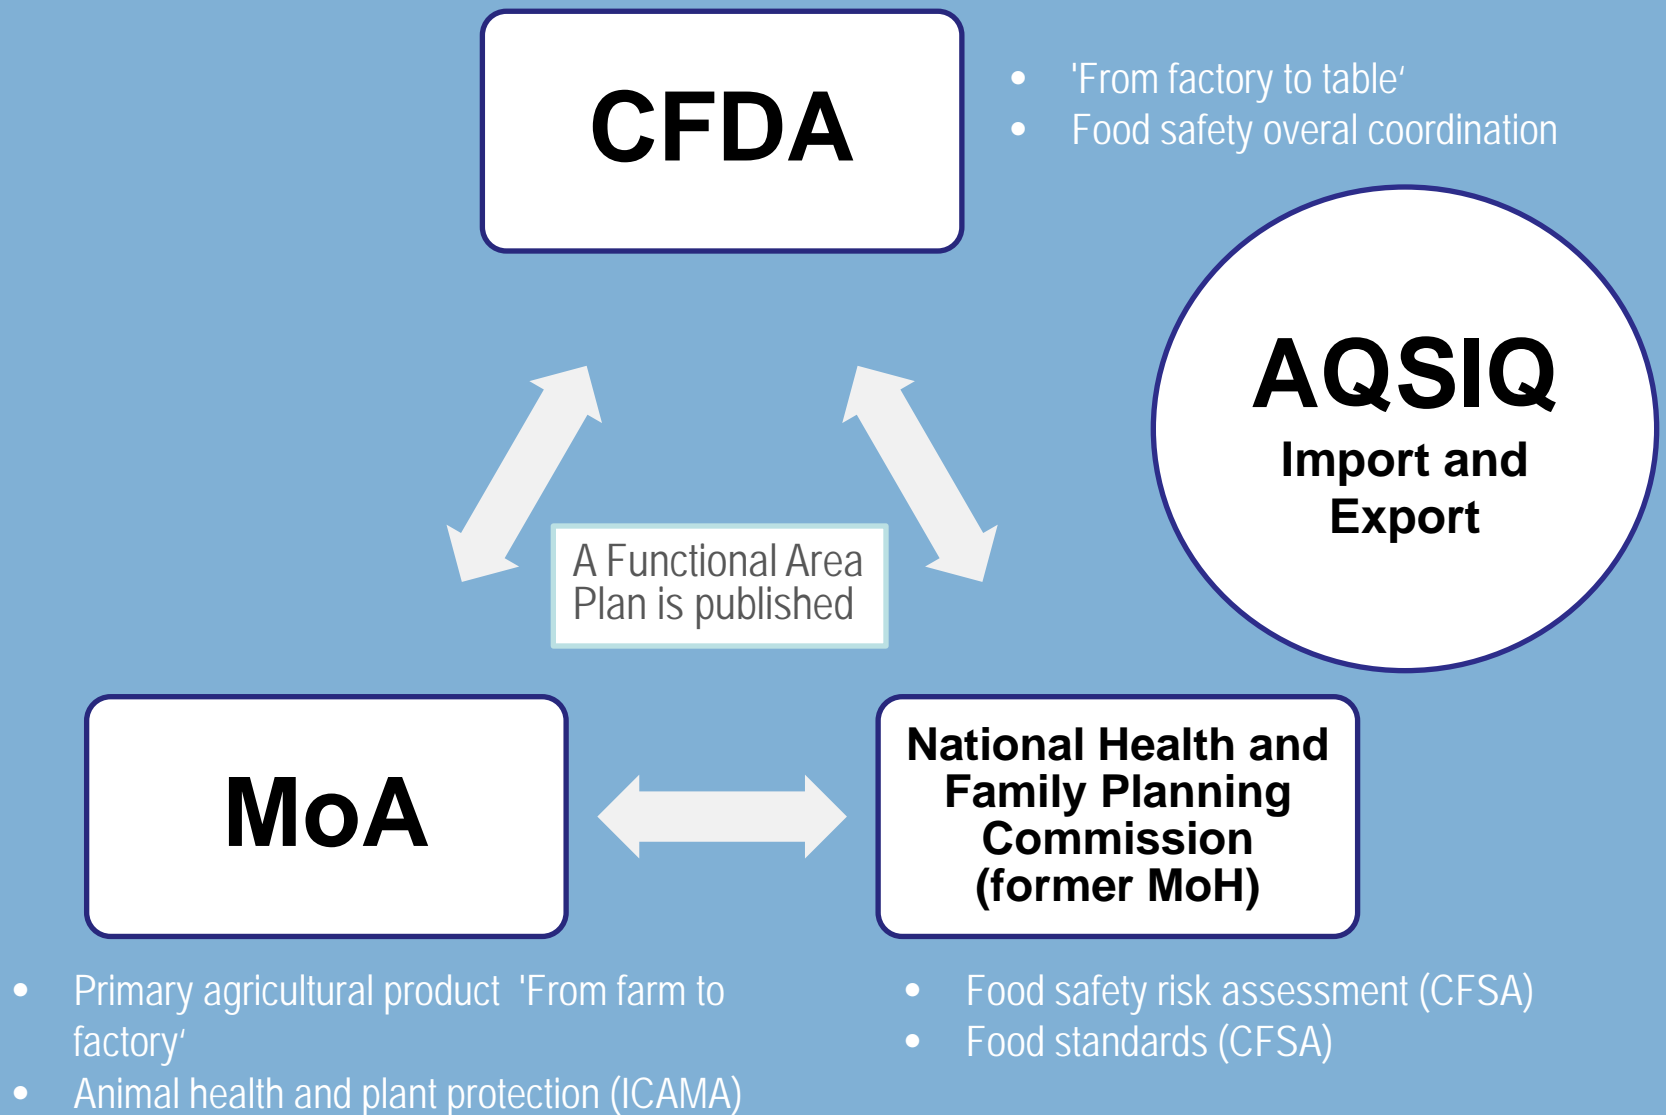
CFDA

- 'From factory to table'
- Food safety overal coordination

AQSIQ
Import and Export

A Functional Area Plan is published

MoA

National Health and Family Planning Commission (former MoH)

- Primary agricultural product 'From farm to factory'
- Animal health and plant protection (ICAMA)

- Food safety risk assessment (CFSA)
- Food standards (CFSA)